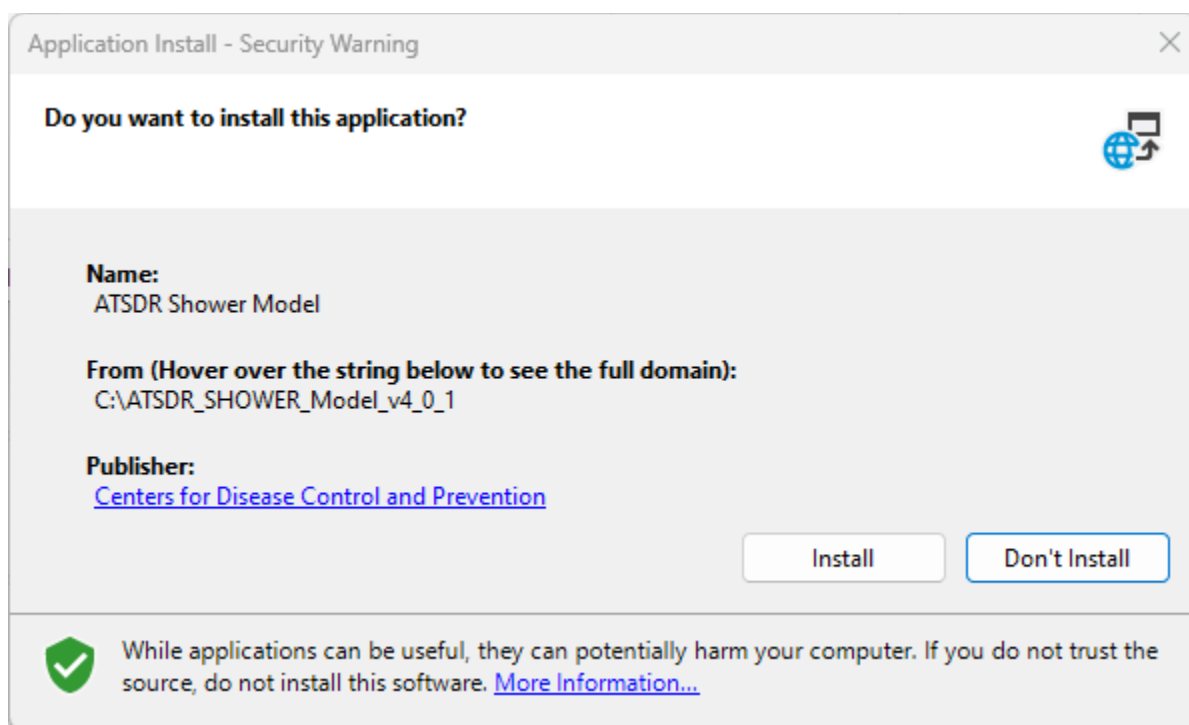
Application Install - Security Warning

Do you want to install this application?

Name:
ATSDR Shower Model

From (Hover over the string below to see the full domain):
C:\ATSDR_SHOWER_Model_v4_0_1

Publisher:
Centers for Disease Control and Prevention

Install

Don't Install

While applications can be useful, they can potentially harm your computer. If you do not trust the source, do not install this software. More Information...